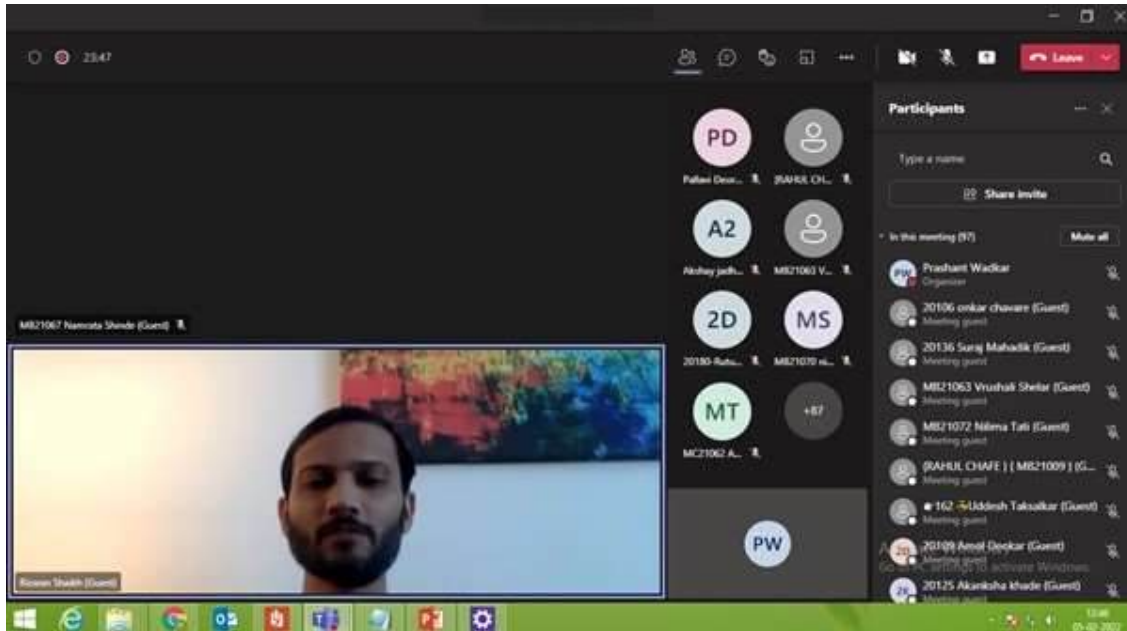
23:47

Leave

Participants

Type a name

Share invite

In this meeting (97)

Mute all

PW Prashant Wadkar
Organizer

20106 onkar chavare (Guest)
Meeting guest

20136 Suraj Mahadik (Guest)
Meeting guest

MB21063 Vrushali Shelar (Guest)
Meeting guest

MB21072 Nilima Tati (Guest)
Meeting guest

(RAHUL CHAFE ) ( MB21009 ) (G...
Meeting guest

162 Uddesh Taksalkar (Guest)
Meeting guest

20109 Amol Deokar (Guest)
Meeting guest

20125 Akanksha khade (Guest)
Meeting guest

Activate Windows
Go to Settings to activate Windows.

PD
Pallavi Desai...

(RAHUL CH...

A2
Akshay jadh...

MB21063 V...

2D
20180-Rutu...

MS
MB21070 ni...

MT
MC21062 A...

+87

PW

MB21067 Namrata Shinde (Guest)

Rizwan Shaikh (Guest)

12:46
05-02-2022